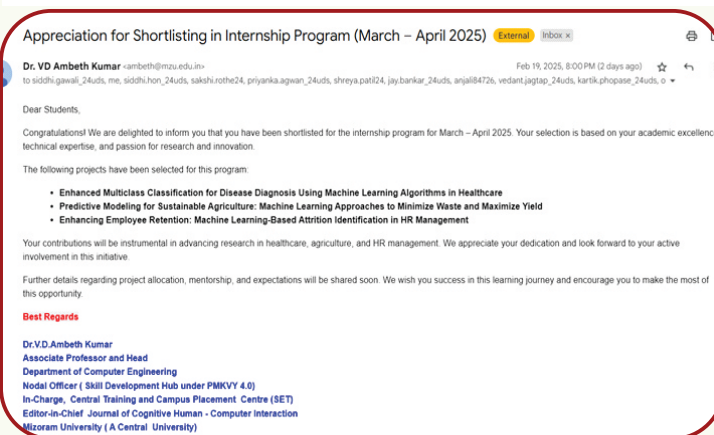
Appreciation for Shortlisting in Internship Program (March – April 2025) External Inbox ×

Dr. VD Ambeth Kumar <ambeth@mzu.edu.in>
Feb 19, 2025, 8:00 PM (2 days ago)
to siddhi.gawali_24uds, me, siddhi.hon_24uds, sakshi.rothe24, priyanka.agwan_24uds, shreya.patil24, jay.bankar_24uds, anjali84726, vedant.jagtap_24uds, kartik.phopase_24uds, o

Dear Students,

Congratulations! We are delighted to inform you that you have been shortlisted for the internship program for March – April 2025. Your selection is based on your academic excellenc technical expertise, and passion for research and innovation.

The following projects have been selected for this program:

- Enhanced Multiclass Classification for Disease Diagnosis Using Machine Learning Algorithms in Healthcare
- Predictive Modeling for Sustainable Agriculture: Machine Learning Approaches to Minimize Waste and Maximize Yield
- Enhancing Employee Retention: Machine Learning-Based Attrition Identification in HR Management

Your contributions will be instrumental in advancing research in healthcare, agriculture, and HR management. We appreciate your dedication and look forward to your active involvement in this initiative.

Further details regarding project allocation, mentorship, and expectations will be shared soon. We wish you success in this learning journey and encourage you to make the most of this opportunity.

Best Regards

Dr.V.D.Ambeth Kumar
Associate Professor and Head
Department of Computer Engineering
Nodal Officer ( Skill Development Hub under PMKVY 4.0)
In-Charge, Central Training and Campus Placement Centre (SET)
Editor-in-Chief Journal of Cognitive Human - Computer Interaction
Mizoram University ( A Central University)